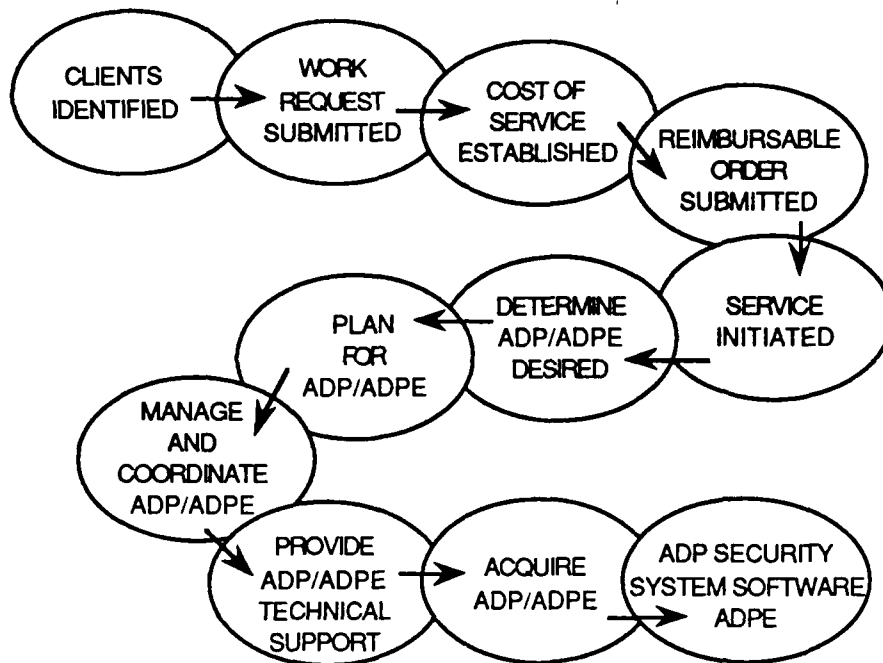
CLIENTS IDENTIFIED

WORK REQUEST SUBMITTED

COST OF SERVICE ESTABLISHED

REIMBURSABLE ORDER SUBMITTED

SERVICE INITIATED

DETERMINE ADP/ADPE DESIRED

PLAN FOR ADP/ADPE

MANAGE AND COORDINATE ADP/ADPE

PROVIDE ADP/ADPE TECHNICAL SUPPORT

ACQUIRE ADP/ADPE

ADP SECURITY SYSTEM SOFTWARE ADPE